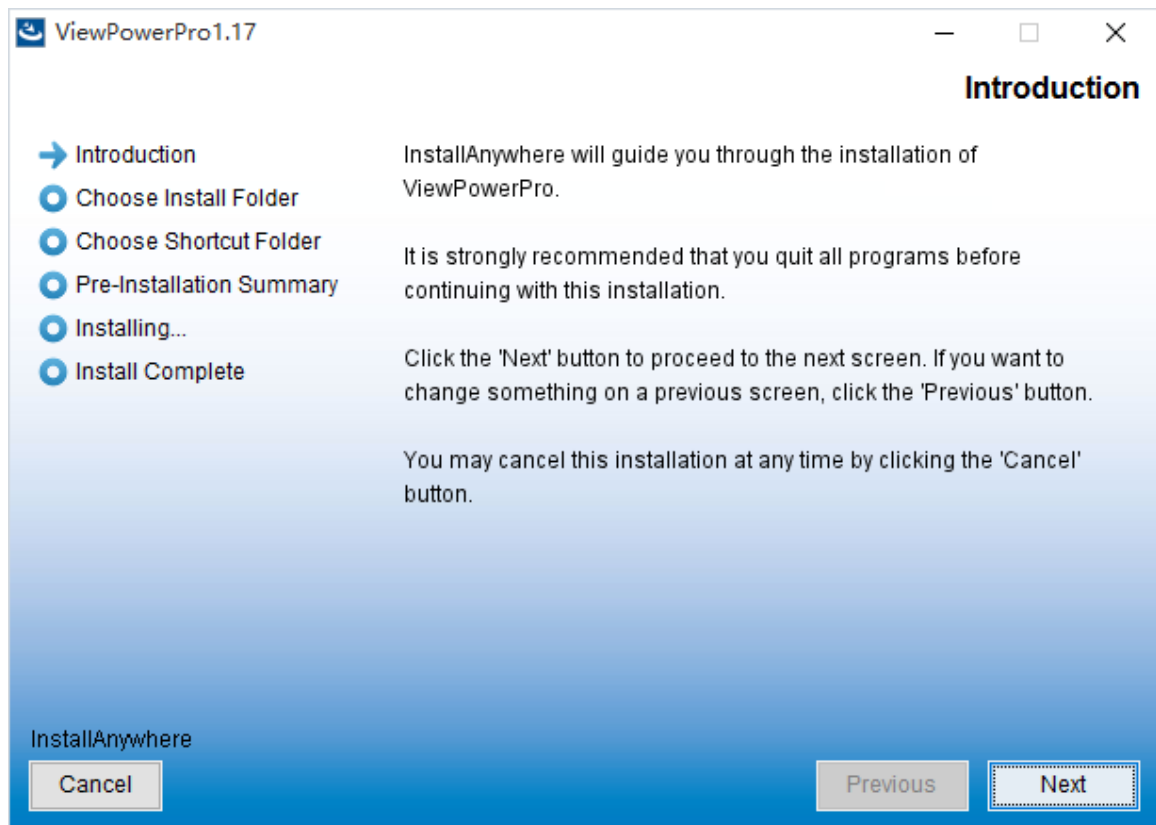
ViewPowerPro1.17

Introduction

Introduction
Choose Install Folder
Choose Shortcut Folder
Pre-Installation Summary
Installing...
Install Complete

InstallAnywhere will guide you through the installation of ViewPowerPro.

It is strongly recommended that you quit all programs before continuing with this installation.

Click the 'Next' button to proceed to the next screen. If you want to change something on a previous screen, click the 'Previous' button.

You may cancel this installation at any time by clicking the 'Cancel' button.

InstallAnywhere

Cancel

Previous

Next